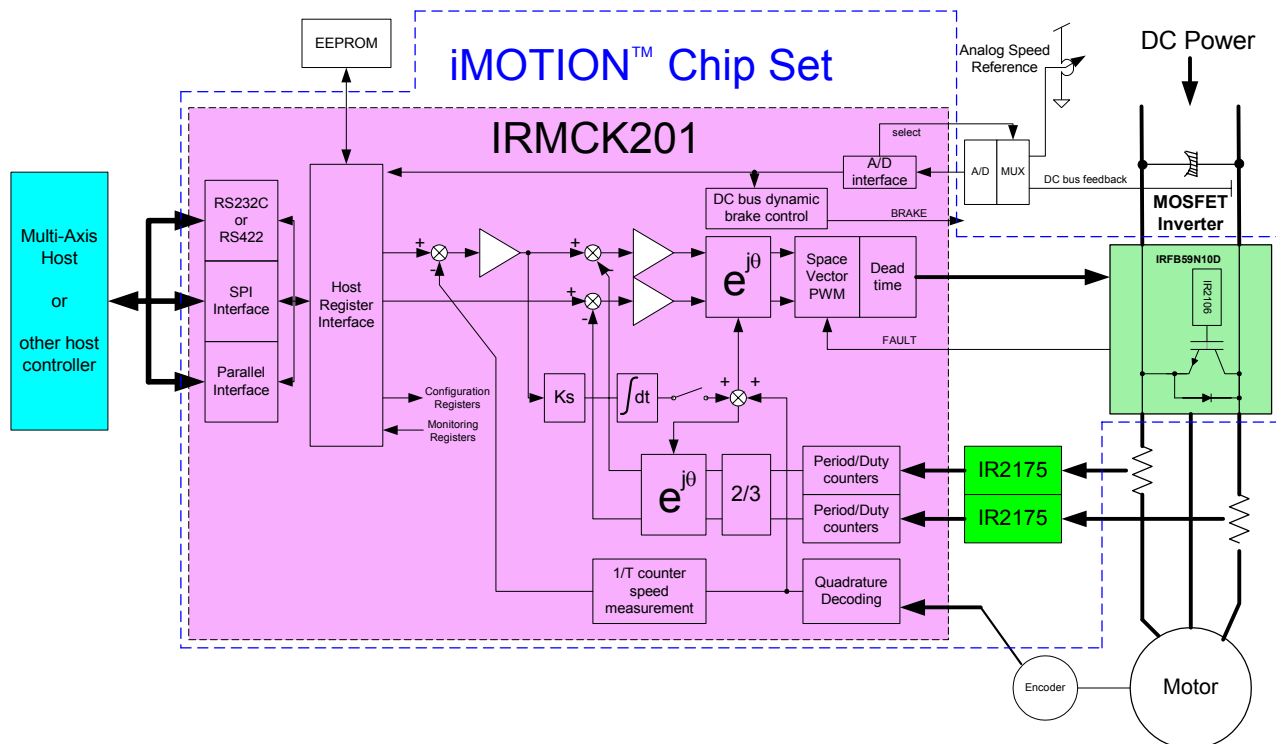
EEPROM

iMOTION™ Chip Set

Analog Speed Reference

DC Power

IRMCK201

select

A/D interface

A/D

MUX

DC bus feedback

DC bus dynamic brake control

BRAKE

MOSFET Inverter

Multi-Axis Host

or

other host controller

RS232C or RS422

SPI Interface

Parallel Interface

Host Register Interface

+

-

+

-

+

-

$e^{j\theta}$

Space Vector PWM

Dead time

IRFB59N10D

IR2106

FAULT

Ks

$\int dt$

+

+

Configuration Registers

Monitoring Registers

$e^{j\theta}$

2/3

Period/Duty counters

Period/Duty counters

IR2175

IR2175

1/T counter speed measurement

Quadrature Decoding

Encoder

Motor